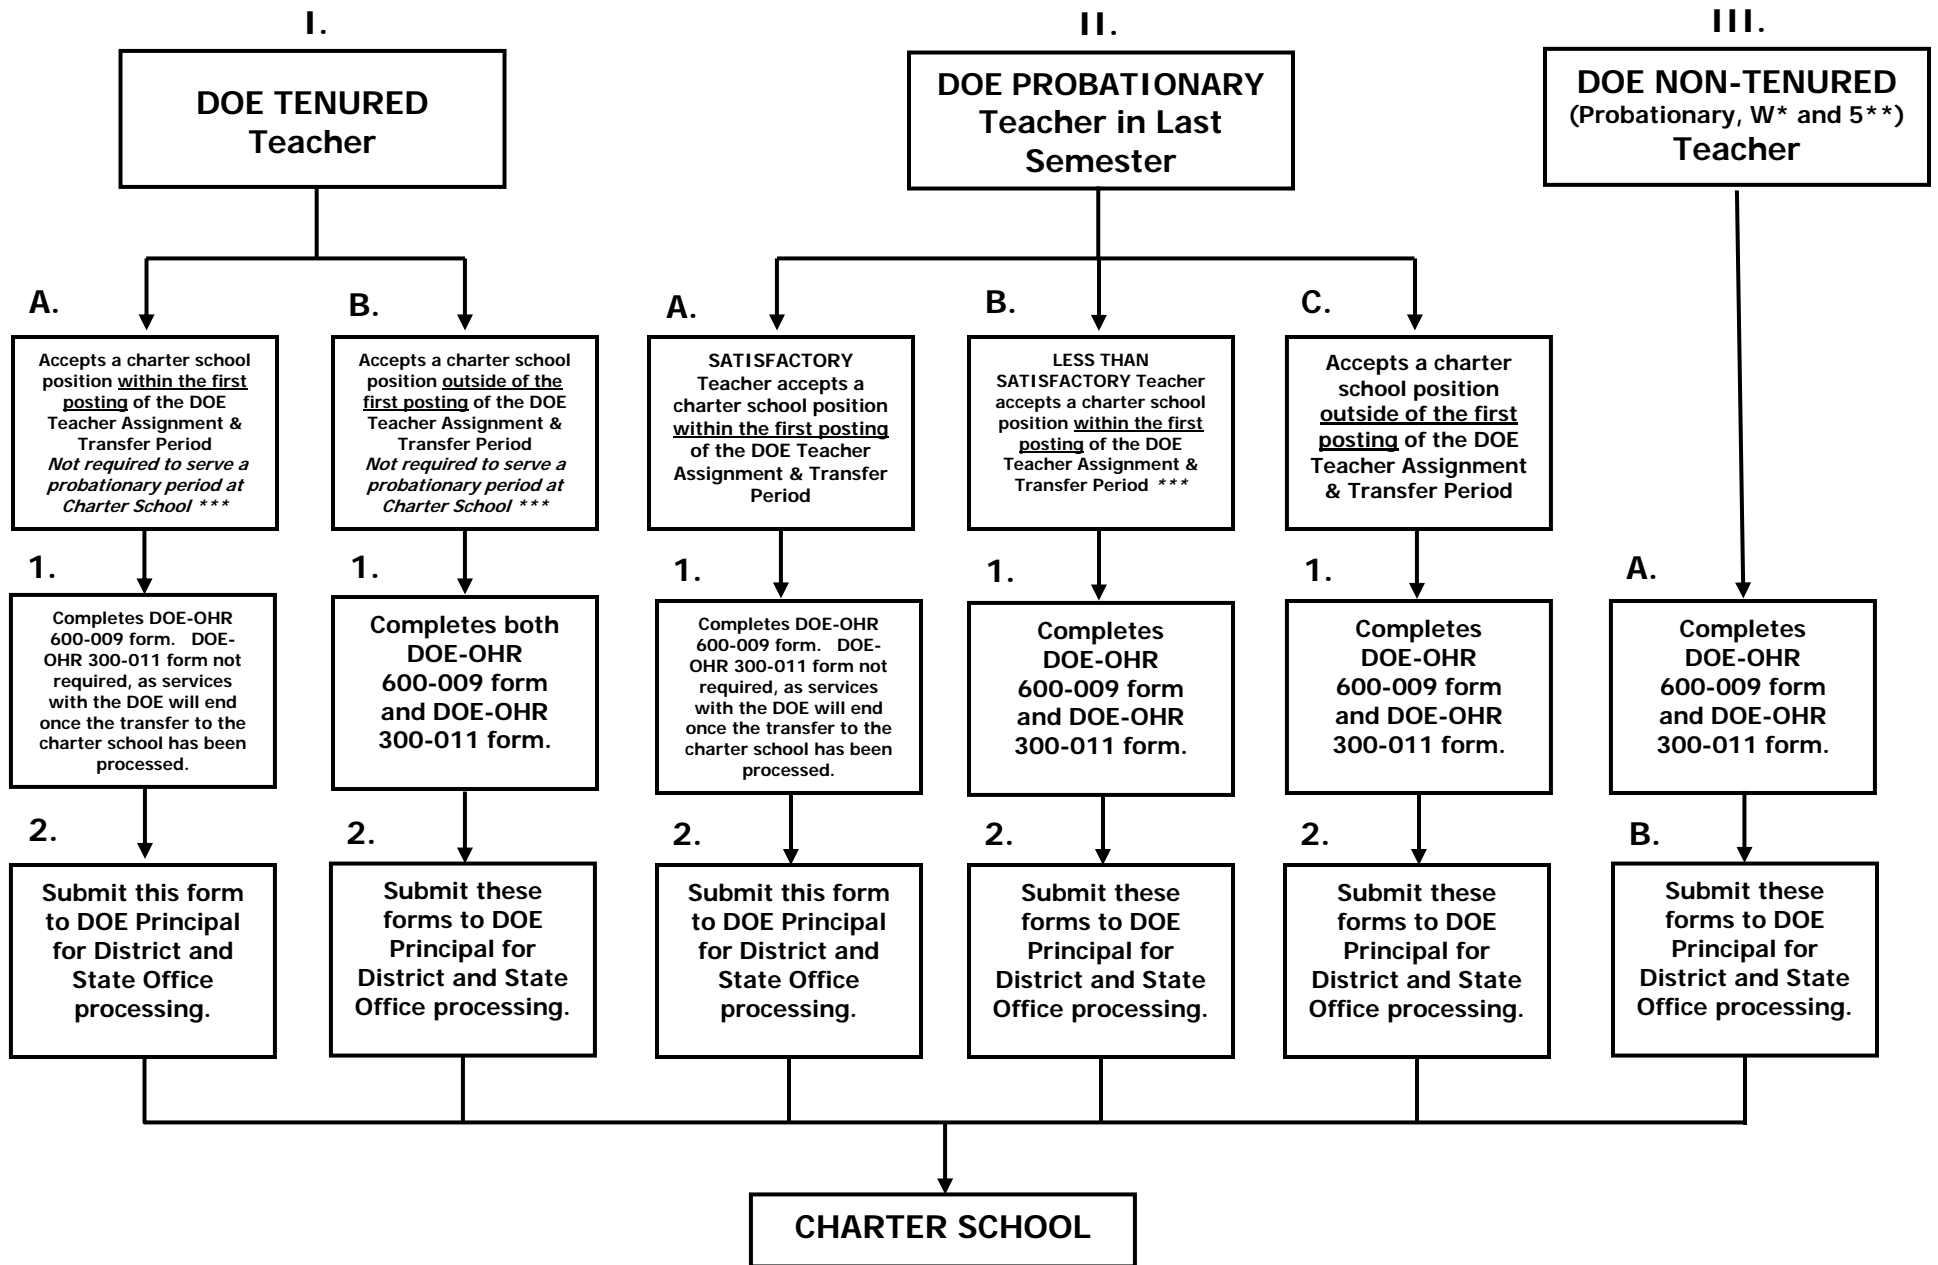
I.

DOE TENURED Teacher

A.

Accepts a charter school position within the first posting of the DOE Teacher Assignment & Transfer Period
*Not required to serve a probationary period at Charter School \*\*\**

1.

Completes DOE-OHR 600-009 form. DOE-OHR 300-011 form not required, as services with the DOE will end once the transfer to the charter school has been processed.

2.

Submit this form to DOE Principal for District and State Office processing.

B.

Accepts a charter school position outside of the first posting of the DOE Teacher Assignment & Transfer Period
*Not required to serve a probationary period at Charter School \*\*\**

1.

Completes both DOE-OHR 600-009 form and DOE-OHR 300-011 form.

2.

Submit these forms to DOE Principal for District and State Office processing.

II.

DOE PROBATIONARY Teacher in Last Semester

A.

SATISFACTORY Teacher accepts a charter school position within the first posting of the DOE Teacher Assignment & Transfer Period

1.

Completes DOE-OHR 600-009 form. DOE-OHR 300-011 form not required, as services with the DOE will end once the transfer to the charter school has been processed.

2.

Submit this form to DOE Principal for District and State Office processing.

B.

LESS THAN SATISFACTORY Teacher accepts a charter school position within the first posting of the DOE Teacher Assignment & Transfer Period \*\*\*

1.

Completes DOE-OHR 600-009 form and DOE-OHR 300-011 form.

2.

Submit these forms to DOE Principal for District and State Office processing.

C.

Accepts a charter school position outside of the first posting of the DOE Teacher Assignment & Transfer Period

1.

Completes DOE-OHR 600-009 form and DOE-OHR 300-011 form.

2.

Submit these forms to DOE Principal for District and State Office processing.

III.

DOE NON-TENURED (Probationary, W\* and 5\*\*) Teacher

A.

Completes DOE-OHR 600-009 form and DOE-OHR 300-011 form.

B.

Submit these forms to DOE Principal for District and State Office processing.

CHARTER SCHOOL